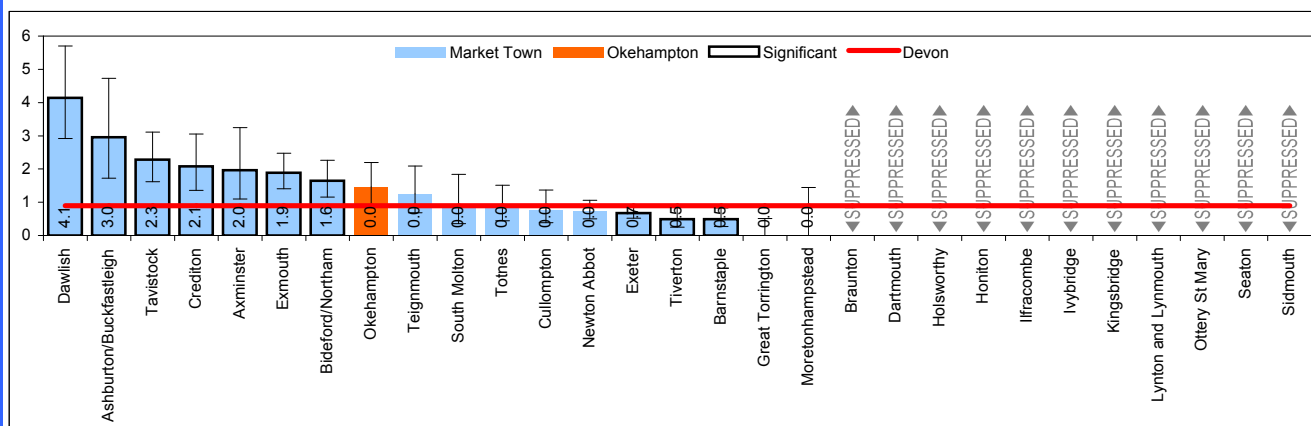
6
5
4
3
2
1
0

Market Town
Okehampton
Significant
Devon

4.1
3.0
2.3
2.1
2.0
1.9
1.6
0.0
0.0
0.0
0.0
0.0
0.0
0.7
0.5
0.5
0.0
0.0

SUPPRESSED
SUPPRESSED
SUPPRESSED
SUPPRESSED
SUPPRESSED
SUPPRESSED
SUPPRESSED
SUPPRESSED
SUPPRESSED
SUPPRESSED
SUPPRESSED

Dawlish
Ashburton/Buckfastleigh
Tavistock
Crediton
Axminster
Exmouth
Bideford/Northam
Okehampton
Teignmouth
South Molton
Totnes
Cullompton
Newton Abbot
Exeter
Tiverton
Barnstaple
Great Torrington
Moretonhampstead
Braunton
Dartmouth
Holsworthy
Honiton
Ilfracombe
Ivybridge
Kingsbridge
Lynton and Lynmouth
Ottery St Mary
Seaton
Sidmouth